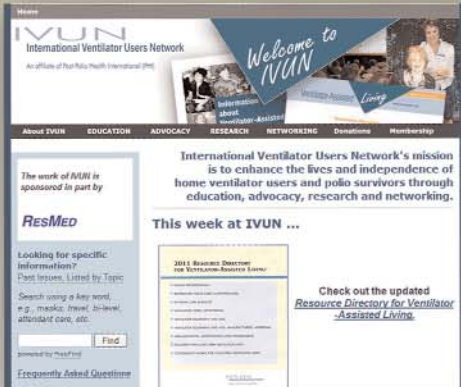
Home

IVUN

International Ventilator Users Network

An affiliate of Post-Polio Health International (PHI)

Welcome to IVUN

Information about Ventilator-Assisted

Ventilator-Assisted Living

About IVUN EDUCATION ADVOCACY RESEARCH NETWORKING Donations Membership

The work of IVUN is sponsored in part by

RESMED

Looking for specific information? Past Issues, Listed by Topic

Search using a key word, e.g., masks, travel, bi-level, attendant care, etc.

Find

powered by FreeFind

Frequently Asked Questions

International Ventilator Users Network's mission is to enhance the lives and independence of home ventilator users and polio survivors through education, advocacy, research and networking.

This week at IVUN ...

2011 RESOURCE DIRECTORY for VENTILATOR-ASSISTED LIVING

Check out the updated Resource Directory for Ventilator-Assisted Living.